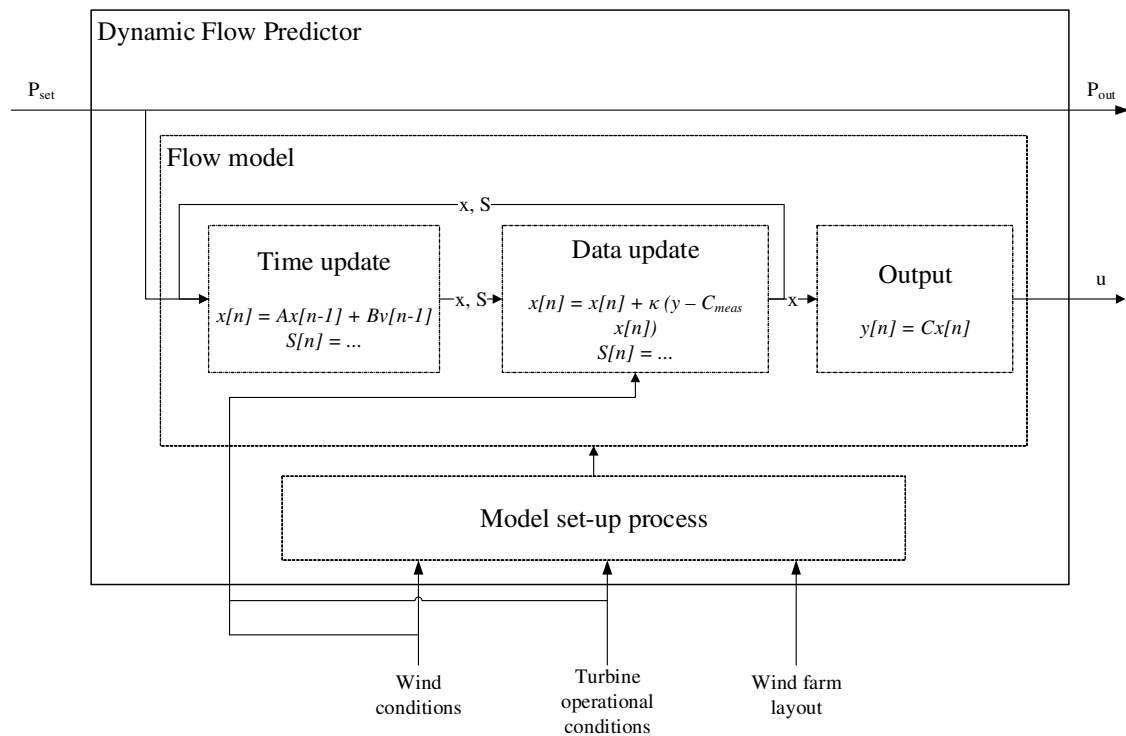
Dynamic Flow Predictor

$P_{set}$

$P_{out}$

Flow model

x, S

Time update

$x[n] = Ax[n-1] + Bv[n-1]$
$S[n] = ...$

x, S

Data update

$x[n] = x[n] + \kappa (y - C_{meas} x[n])$
$S[n] = ...$

x

Output

$y[n] = Cx[n]$

u

Model set-up process

Wind conditions

Turbine operational conditions

Wind farm layout